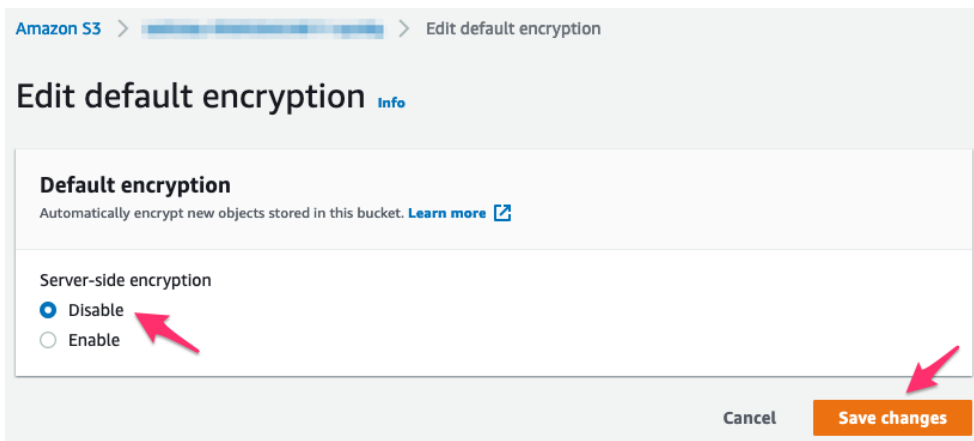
Amazon S3 > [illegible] > Edit default encryption

Edit default encryption Info

Default encryption

Automatically encrypt new objects stored in this bucket. Learn more

Server-side encryption

Disable

Enable

Cancel Save changes